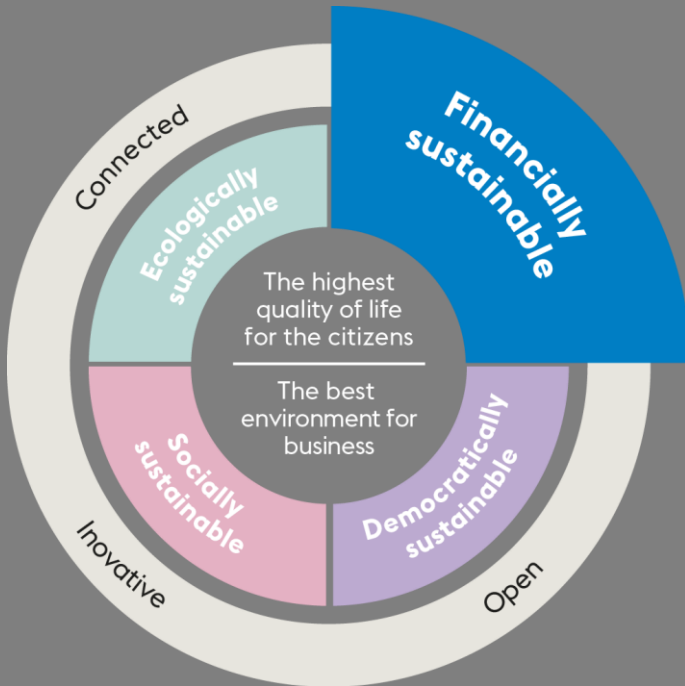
Connected

Financially sustainable

Ecologically sustainable

The highest quality of life for the citizens

The best environment for business

Socially sustainable

Democratically sustainable

Inovative

Open